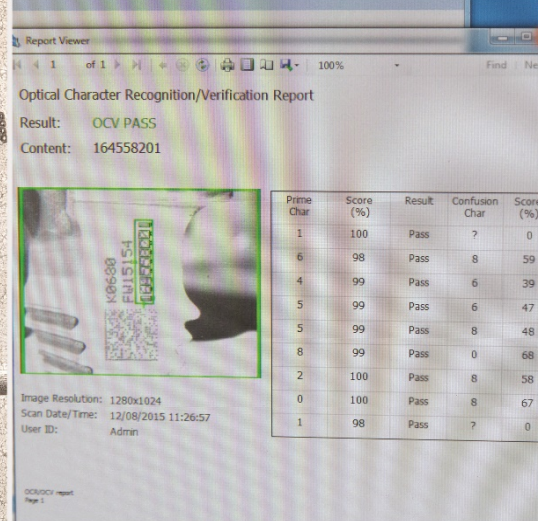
Report Viewer

1 of 1 100% Find | Ne

Optical Character Recognition/Verification Report

Result: OCV PASS

Content: 164558201

K0680
FW15154
164558201

| Prime Char | Score (%) | Result | Confusion Char | Scor (%) |
|---|---|---|---|---|
| 1 | 100 | Pass | ? | 0 |
| 6 | 98 | Pass | 8 | 59 |
| 4 | 99 | Pass | 6 | 39 |
| 5 | 99 | Pass | 6 | 47 |
| 5 | 99 | Pass | 8 | 48 |
| 8 | 99 | Pass | 0 | 68 |
| 2 | 100 | Pass | 8 | 58 |
| 0 | 100 | Pass | 8 | 67 |
| 1 | 98 | Pass | ? | 0 |

Image Resolution: 1280x1024
Scan Date/Time: 12/08/2015 11:26:57
User ID: Admin

OCR/OCV report
Page 1